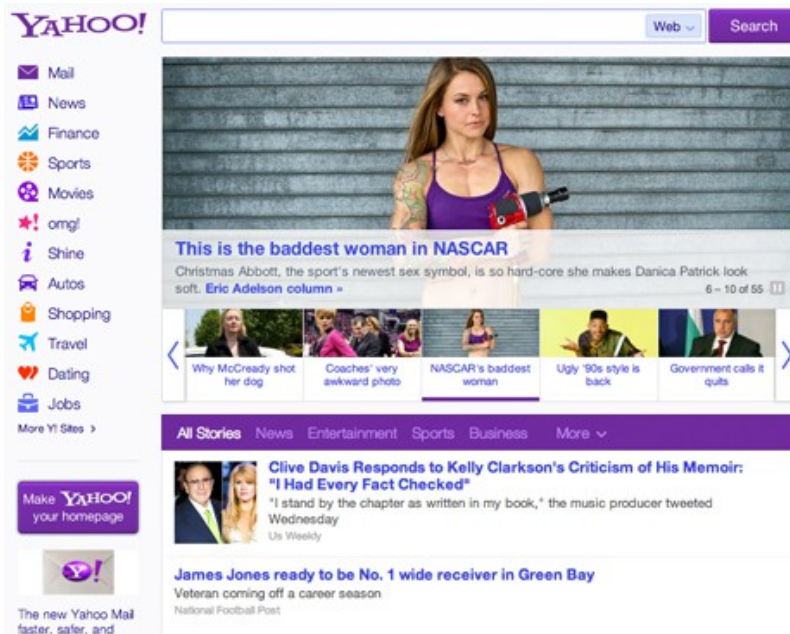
YAHOO!

Web

Search

Mail
News
Finance
Sports
Movies
omg!
Shine
Autos
Shopping
Travel
Dating
Jobs
More Y! Sites >

Make YAHOO! your homepage

The new Yahoo Mail faster, safer, and

This is the baddest woman in NASCAR

Christmas Abbott, the sport's newest sex symbol, is so hard-core she makes Danica Patrick look soft. Eric Adelson column »

6 – 10 of 55

Why McCready shot her dog

Coaches' very awkward photo

NASCAR's baddest woman

Ugly '90s style is back

Government calls it quits

All Stories News Entertainment Sports Business More

Clive Davis Responds to Kelly Clarkson's Criticism of His Memoir: "I Had Every Fact Checked"

"I stand by the chapter as written in my book," the music producer tweeted Wednesday

Us Weekly

James Jones ready to be No. 1 wide receiver in Green Bay

Veteran coming off a career season

National Football Post